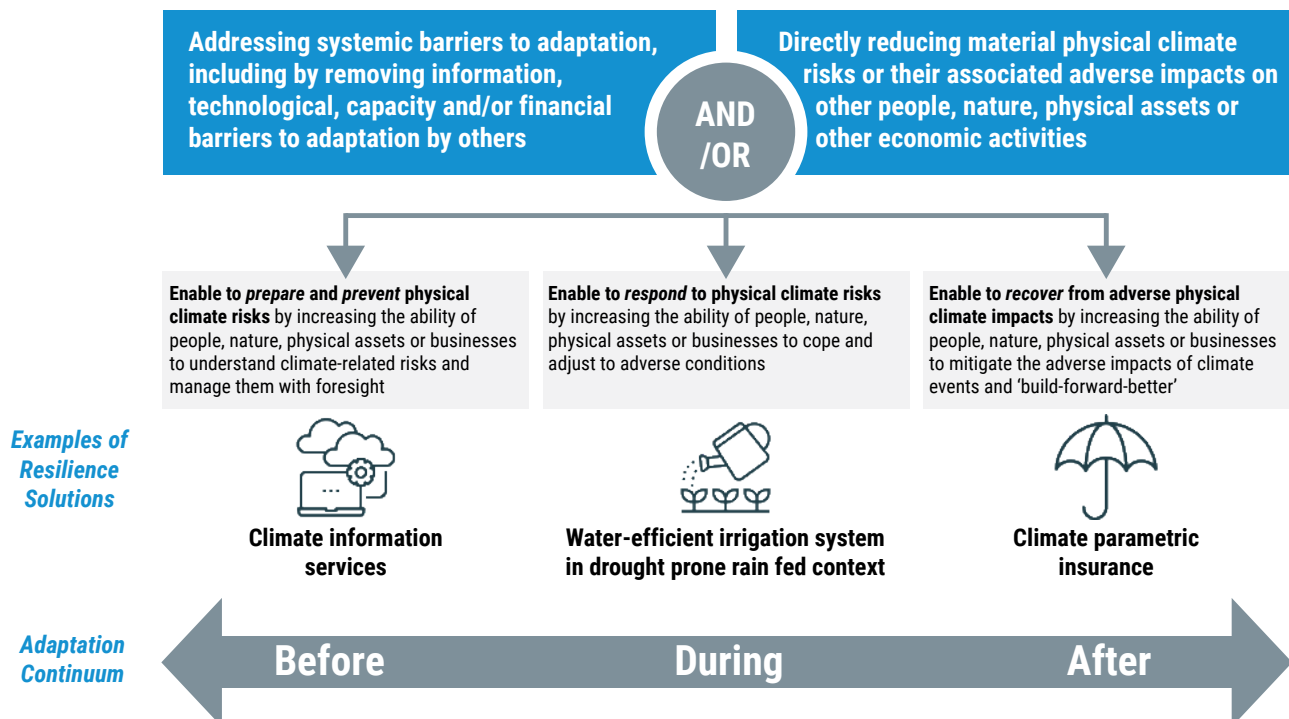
Addressing systemic barriers to adaptation, including by removing information, technological, capacity and/or financial barriers to adaptation by others

AND /OR

Directly reducing material physical climate risks or their associated adverse impacts on other people, nature, physical assets or other economic activities

**Enable to *prepare* and *prevent* physical climate risks** by increasing the ability of people, nature, physical assets or businesses to understand climate-related risks and manage them with foresight

**Enable to *respond* to physical climate risks** by increasing the ability of people, nature, physical assets or businesses to cope and adjust to adverse conditions

**Enable to *recover* from adverse physical climate impacts** by increasing the ability of people, nature, physical assets or businesses to mitigate the adverse impacts of climate events and 'build-forward-better'

Examples of Resilience Solutions

Climate information services

Water-efficient irrigation system in drought prone rain fed context

Climate parametric insurance

Adaptation Continuum

Before

During

After